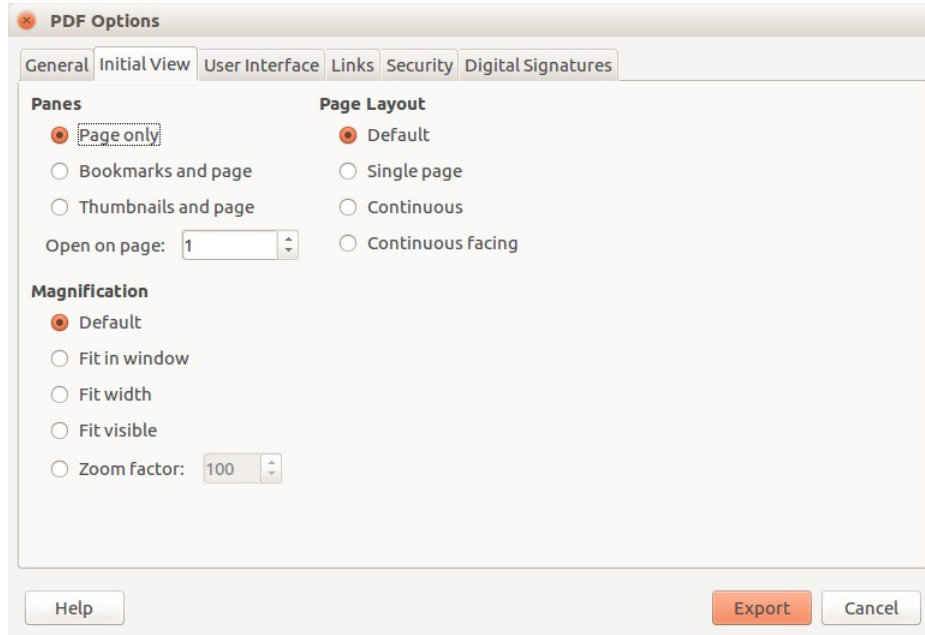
PDF Options

General Initial View User Interface Links Security Digital Signatures

Panes
Page only
Bookmarks and page
Thumbnails and page
Open on page: 1

Page Layout
Default
Single page
Continuous
Continuous facing

Magnification
Default
Fit in window
Fit width
Fit visible
Zoom factor: 100

Help
Export
Cancel